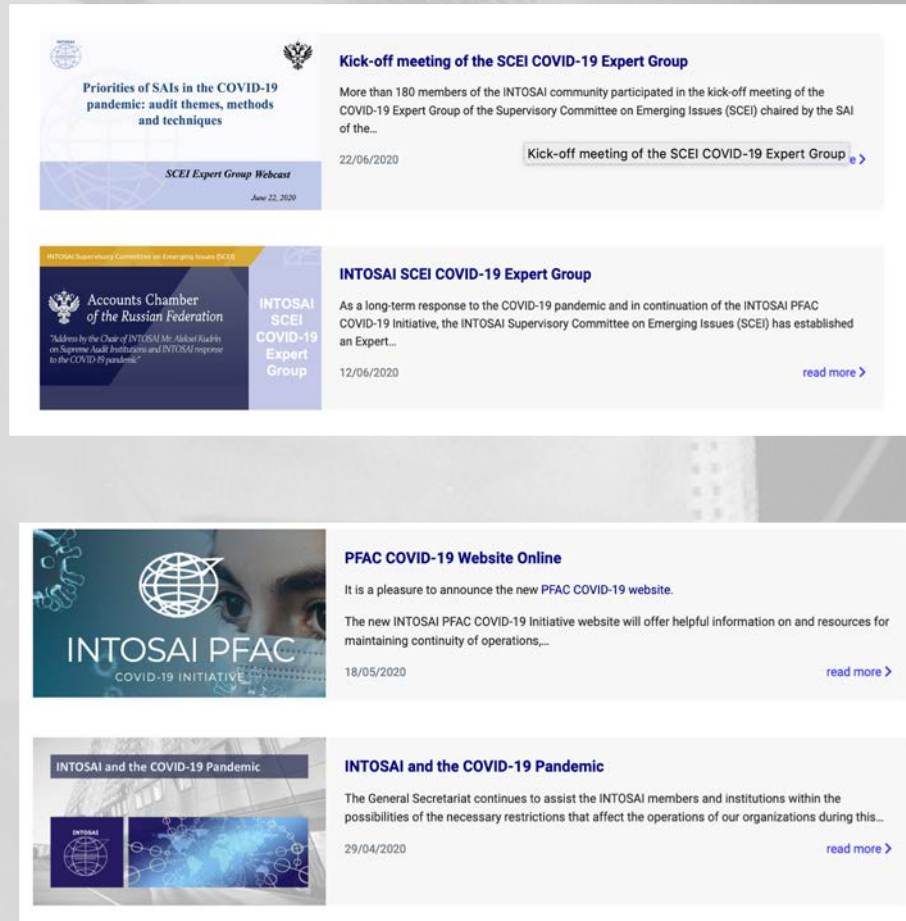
Priorities of SAIs in the COVID-19 pandemic: audit themes, methods and techniques

SCEI Expert Group Webcast

June 22, 2020

Kick-off meeting of the SCEI COVID-19 Expert Group

More than 180 members of the INTOSAI community participated in the kick-off meeting of the COVID-19 Expert Group of the Supervisory Committee on Emerging Issues (SCEI) chaired by the SAI of the...

22/06/2020

Kick-off meeting of the SCEI COVID-19 Expert Group

INTOSAI Supervisory Committee on Emerging Issues (SCEI)

Accounts Chamber of the Russian Federation

"Address by the Chair of INTOSAI Mr. Aleksei Kudrin on Supreme Audit Institutions and INTOSAI response to the COVID-19 pandemic"

INTOSAI SCEI COVID-19 Expert Group

INTOSAI SCEI COVID-19 Expert Group

As a long-term response to the COVID-19 pandemic and in continuation of the INTOSAI PFAC COVID-19 Initiative, the INTOSAI Supervisory Committee on Emerging Issues (SCEI) has established an Expert...

12/06/2020

read more >

INTOSAI PFAC

COVID-19 INITIATIVE

PFAC COVID-19 Website Online

It is a pleasure to announce the new PFAC COVID-19 website.

The new INTOSAI PFAC COVID-19 Initiative website will offer helpful information on and resources for maintaining continuity of operations,...

18/05/2020

read more >

INTOSAI and the COVID-19 Pandemic

INTOSAI

INTOSAI and the COVID-19 Pandemic

The General Secretariat continues to assist the INTOSAI members and institutions within the possibilities of the necessary restrictions that affect the operations of our organizations during this...

29/04/2020

read more >